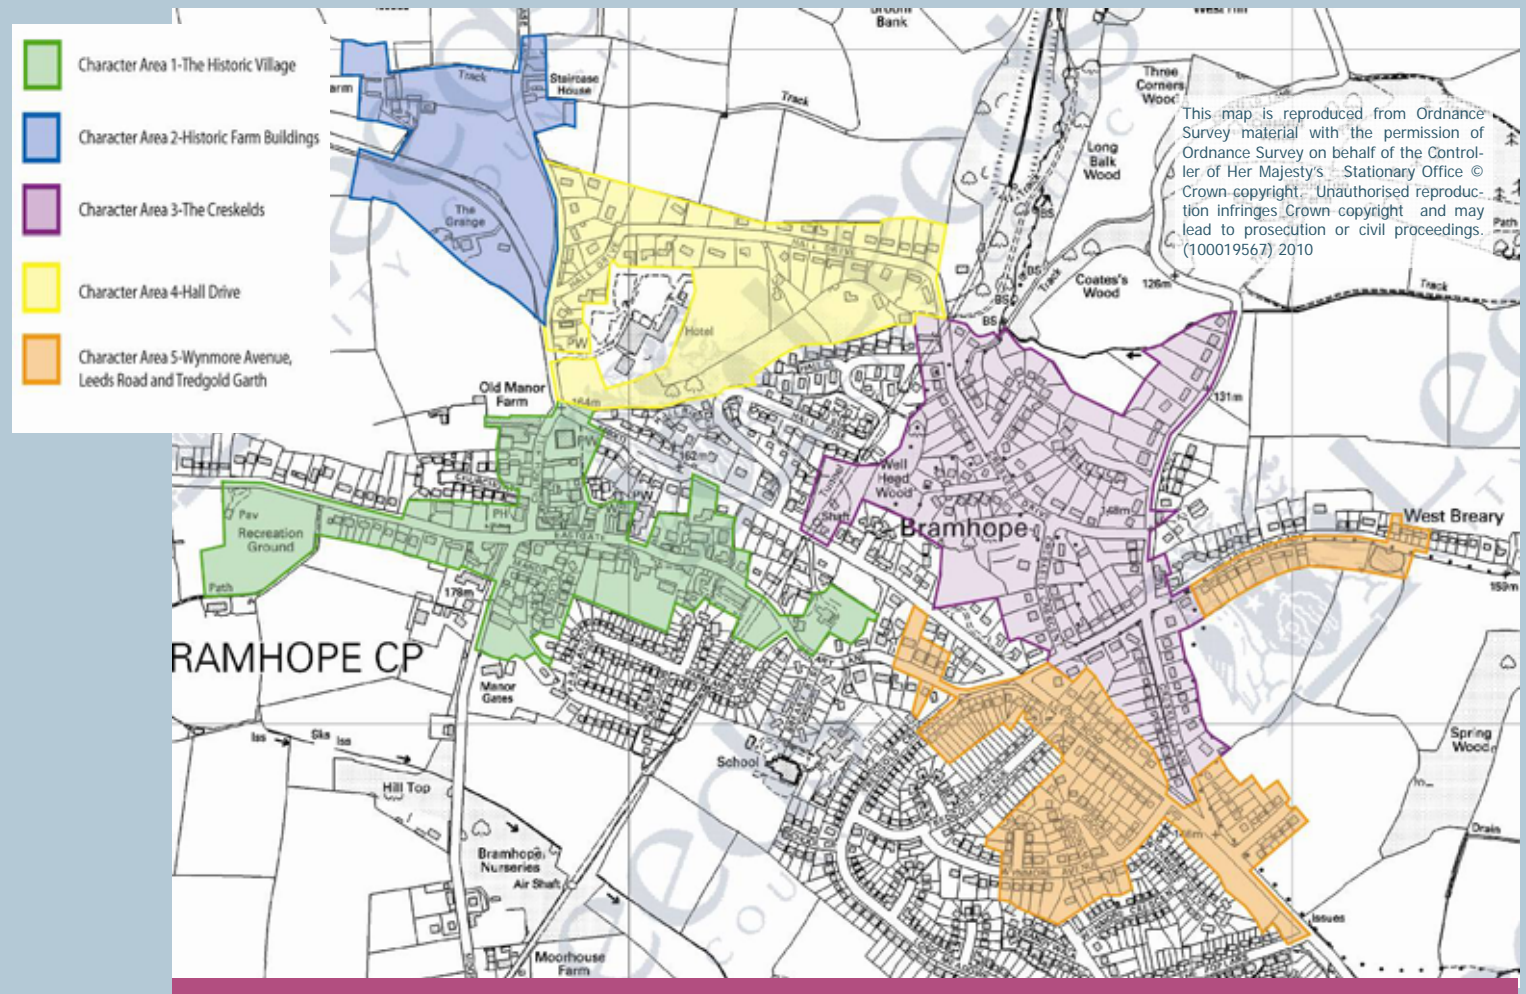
Character Area 1-The Historic Village

Character Area 2-Historic Farm Buildings

Character Area 3-The Creskelds

Character Area 4-Hall Drive

Character Area 5-Wynmore Avenue, Leeds Road and Tredgold Garth

This map is reproduced from Ordnance Survey material with the permission of Ordnance Survey on behalf of the Controller of Her Majesty's Stationary Office © Crown copyright. Unauthorised reproduction infringes Crown copyright and may lead to prosecution or civil proceedings. (100019567) 2010

Brown Bank
West Hill
Track
Staircase House
Farm
The Grange
Three Corners Wood
Long Balk Wood
Track
BS
BS
BS
Coates's Wood
126m
Track
Path
Hotel
PW
Old Manor Farm
164m
BS
131m
Well Head Wood
Shaft
Bramhope
148m
West Breary
150m
Pav
Recreation Ground
Path
PH
PW
162m
178m
RAMHOPE CP
Manor Gates
Sks
School
Hill Top
Spring Wood
Drain
Bramhope Nurseries
Air Shaft
Issues
Moorhouse Farm